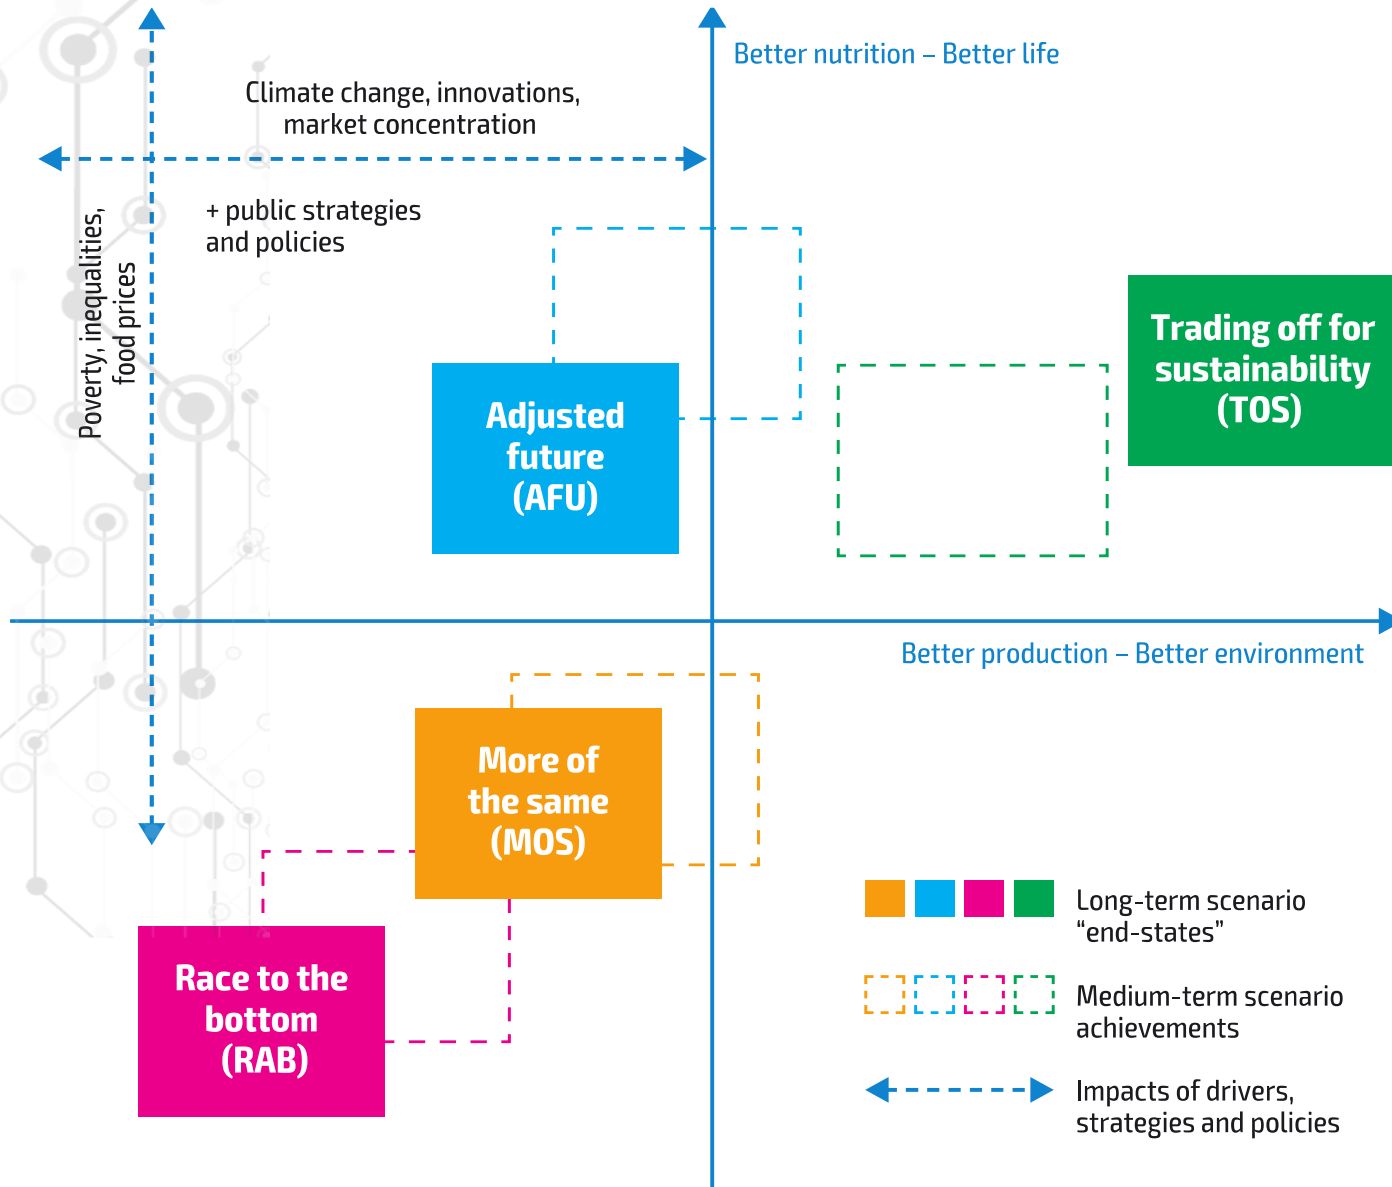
Better nutrition – Better life

Climate change, innovations, market concentration

+ public strategies and policies

Poverty, inequalities, food prices

Adjusted future (AFU)

Trading off for sustainability (TOS)

Better production – Better environment

More of the same (MOS)

Race to the bottom (RAB)

Long-term scenario “end-states”

Medium-term scenario achievements

Impacts of drivers, strategies and policies